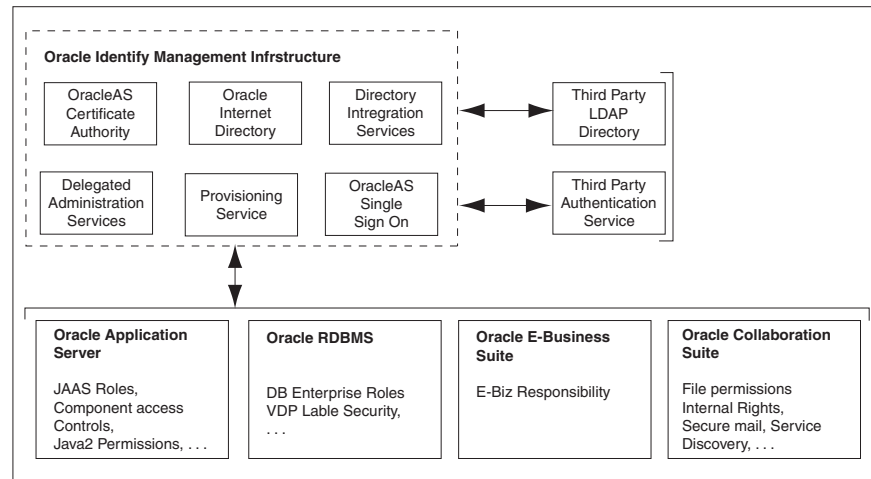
Oracle Identify Management Infrstructure

OracleAS Certificate Authority

Oracle Internet Directory

Directory Intregration Services

Third Party LDAP Directory

Delegated Administration Services

Provisioning Service

OracleAS Single Sign On

Third Party Authentication Service

Oracle Application Server

JAAS Roles, Component access Controls, Java2 Permissions, . . .

Oracle RDBMS

DB Enterprise Roles VDP Lable Security, . . .

Oracle E-Business Suite

E-Biz Responsibility

Oracle Collaboration Suite

File permissions Internal Rights, Secure mail, Service Discovery, . . .